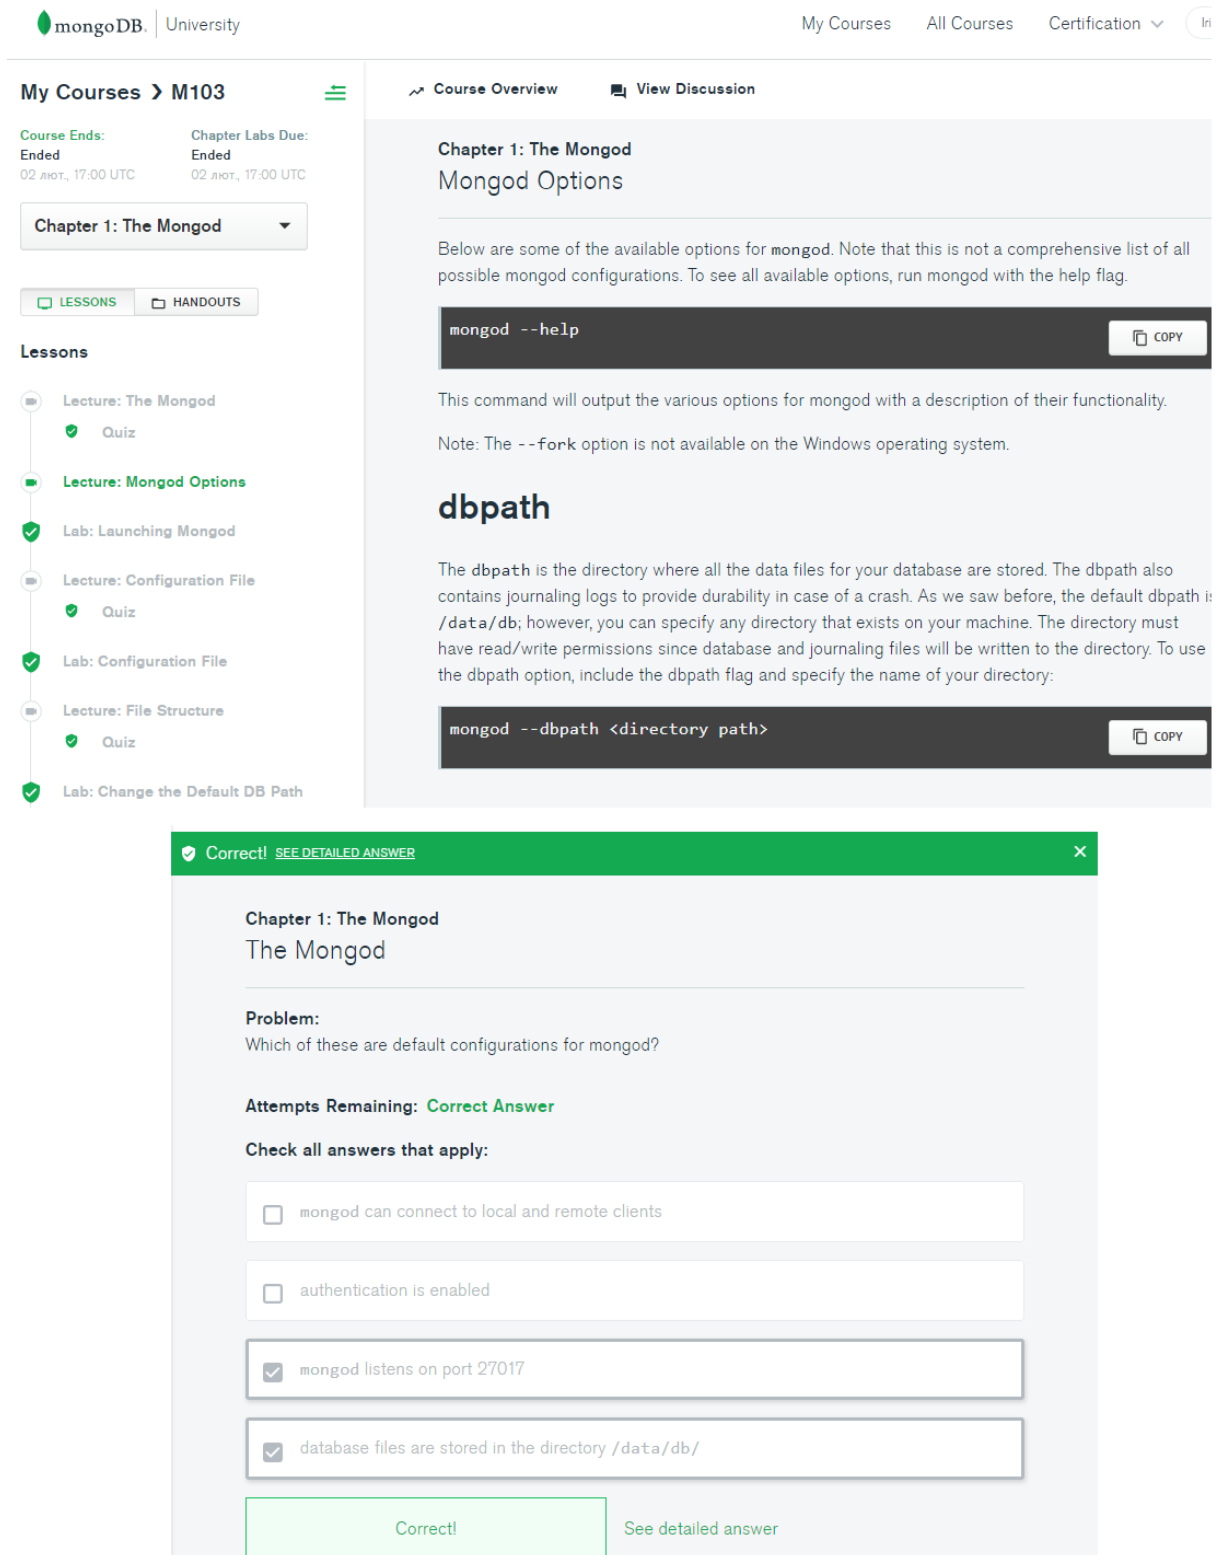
mongoDB. | University

My Courses   All Courses   Certification

My Courses > M103

Course Ends:
Ended
02 лют., 17:00 UTC

Chapter Labs Due:
Ended
02 лют., 17:00 UTC

Chapter 1: The Mongod

LESSONS   HANDOUTS

Lessons

Lecture: The Mongod
Quiz
Lecture: Mongod Options
Lab: Launching Mongod
Lecture: Configuration File
Quiz
Lab: Configuration File
Lecture: File Structure
Quiz
Lab: Change the Default DB Path

Course Overview   View Discussion

Chapter 1: The Mongod
Mongod Options

Below are some of the available options for mongod. Note that this is not a comprehensive list of all possible mongod configurations. To see all available options, run mongod with the help flag.

```
mongod --help
```
COPY

This command will output the various options for mongod with a description of their functionality.

Note: The --fork option is not available on the Windows operating system.

dbpath

The dbpath is the directory where all the data files for your database are stored. The dbpath also contains journaling logs to provide durability in case of a crash. As we saw before, the default dbpath i /data/db; however, you can specify any directory that exists on your machine. The directory must have read/write permissions since database and journaling files will be written to the directory. To use the dbpath option, include the dbpath flag and specify the name of your directory:

```
mongod --dbpath <directory path>
```
COPY

Correct! SEE DETAILED ANSWER ×

Chapter 1: The Mongod
The Mongod

Problem:
Which of these are default configurations for mongod?

Attempts Remaining: Correct Answer

Check all answers that apply:

mongod can connect to local and remote clients

authentication is enabled

mongod listens on port 27017

database files are stored in the directory /data/db/

Correct!   See detailed answer